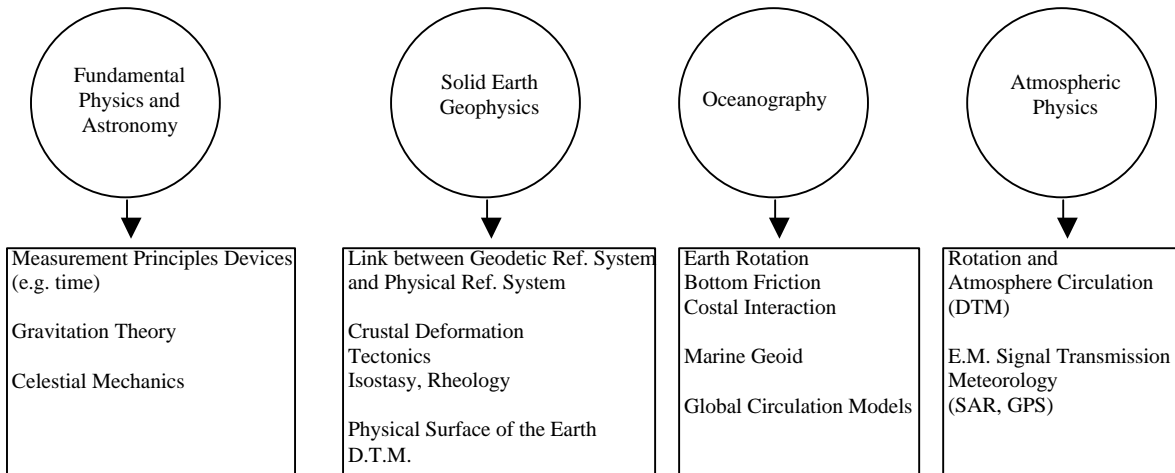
Fundamental Physics and Astronomy

Solid Earth Geophysics

Oceanography

Atmospheric Physics

Measurement Principles Devices (e.g. time)

Gravitation Theory

Celestial Mechanics

Link between Geodetic Ref. System and Physical Ref. System

Crustal Deformation
Tectonics
Isostasy, Rheology

Physical Surface of the Earth
D.T.M.

Earth Rotation
Bottom Friction
Costal Interaction

Marine Geoid

Global Circulation Models

Rotation and Atmosphere Circulation (DTM)

E.M. Signal Transmission
Meteorology
(SAR, GPS)